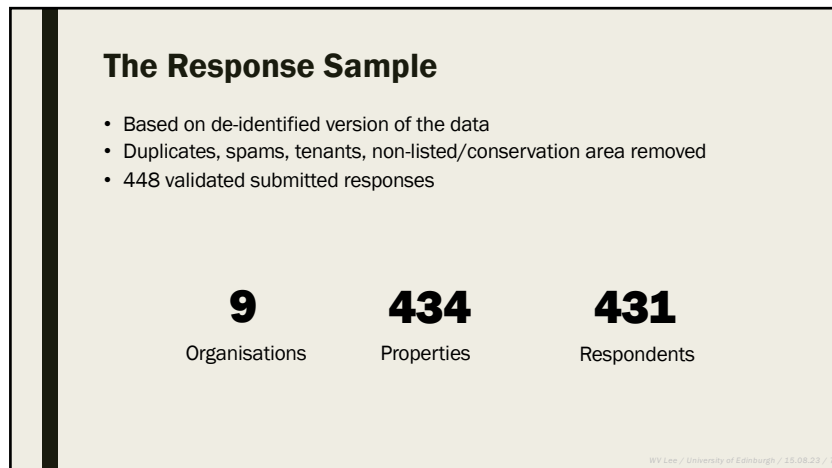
The Response Sample

• Based on de-identified version of the data
• Duplicates, spams, tenants, non-listed/conservation area removed
• 448 validated submitted responses

9
Organisations

434
Properties

431
Respondents

WV Lee / University of Edinburgh / 15.08.23 / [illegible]